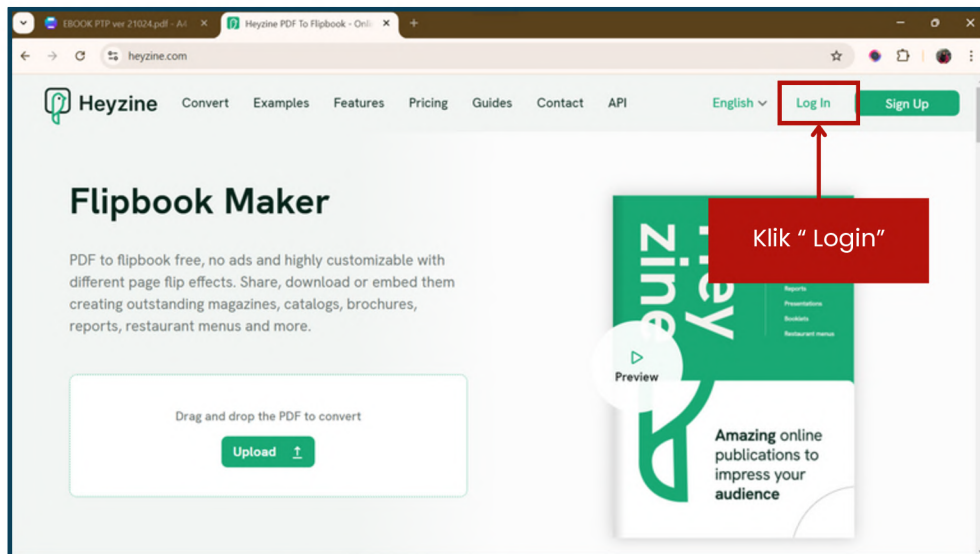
EBOOK PTP ver 21024.pdf - A ×
Heyzine PDF To Flipbook - Onli ×
+
heyzine.com

Heyzine Convert Examples Features Pricing Guides Contact API English Log In Sign Up

Flipbook Maker

PDF to flipbook free, no ads and highly customizable with different page flip effects. Share, download or embed them creating outstanding magazines, catalogs, brochures, reports, restaurant menus and more.

Drag and drop the PDF to convert

Upload

Klik " Login"

Hey zine

Reports
Presentations
Booklets
Restaurant menus

Preview

Amazing online publications to impress your audience